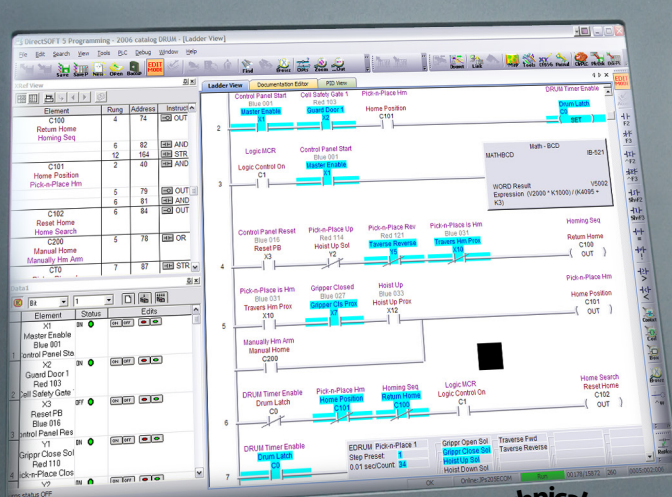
DirectSOFT 5 Programming - 2006 catalog DRUM - [Ladder View]

File Edit Search View Tools PLC Debug Window Help

Save SaveP New Open Backup Find Mode

Ladder View Documentation Editor PID View

| Element | Rung | Address | Instruct |
|---|---|---|---|
| C100 Return Home Homing Seq | 4 | 74 | OUT |
| | 6 | 82 | AND |
| | 12 | 164 | STR |
| C101 Home Position Pick-n-Place Hm | 2 | 40 | AND |
| | 5 | 79 | OUT |
| | 6 | 81 | AND |
| C102 Reset Home Home Search | 6 | 84 | OUT |
| C200 Manual Home Manually Hm Arm | 5 | 78 | OR |
| C0 | 7 | 87 | STR |

Bit

| Element | Status | Edits |
|---|---|---|
| X1 Master Enable Blue 001 Control Panel Sta | ON | ON OFF |
| X2 Guard Door 1 Red 103 Cell Safety Gate | ON | ON OFF |
| X3 Reset PB Blue 016 Control Panel Res | OFF | ON OFF |
| Y1 Grippr Close Sol Red 110 Pick-n-Place Clos | ON | ON OFF |
| Y2 | | |

Control Panel Start Blue 001 Master Enable X1
Cell Safety Gate 1 Red 103 Guard Door 1 X2
Pick-n-Place Hm Home Position C101
DRUM Timer Enable Drum Latch C0 SET

Logic MCR Logic Control On C1
Control Panel Start Blue 001 Master Enable X1
Math - BCD MATHBCD IB-521
WORD Result V5002 Expression (V2000 * K1000) / (K4095 + K3)

Control Panel Reset Blue 016 Reset PB X3
Pick-n-Place Up Red 114 Hoist Up Sol Y2
Pick-n-Place Rev Red 121 Taverse Reverse Y5
Pick-n-Place is Hm Blue 031 Travers Hm Prox X10
Homing Seq Return Home C100 OUT

Pick-n-Place is Hm Blue 031 Travers Hm Prox X10
Gripper Closed Blue 027 Gripper Cls Prox X7
Hoist Up Blue 033 Hoist Up Prox X12
Pick-n-Place Hm Home Position C101 OUT

Manually Hm Arm Manual Home C200

DRUM Timer Enable Drum Latch C0
Pick-n-Place Hm Home Position C101
Homing Seq Return Home C100
Logic MCR Logic Control On C1
Home Search Reset Home C102 OUT

DRUM Timer Enable Drum Latch C0
EDRUM Pick-n-Place 1
Step Preset 1
0.01 sec/Count 3a
Grippr Open Sol
Grippr Close Sol
Hoist Up Sol
Hoist Down Sol
Traverse Fwd
Traverse Reverse

2 3 4 5 6 7

OK Online: IP=3281C0M Run 00178/13872 260